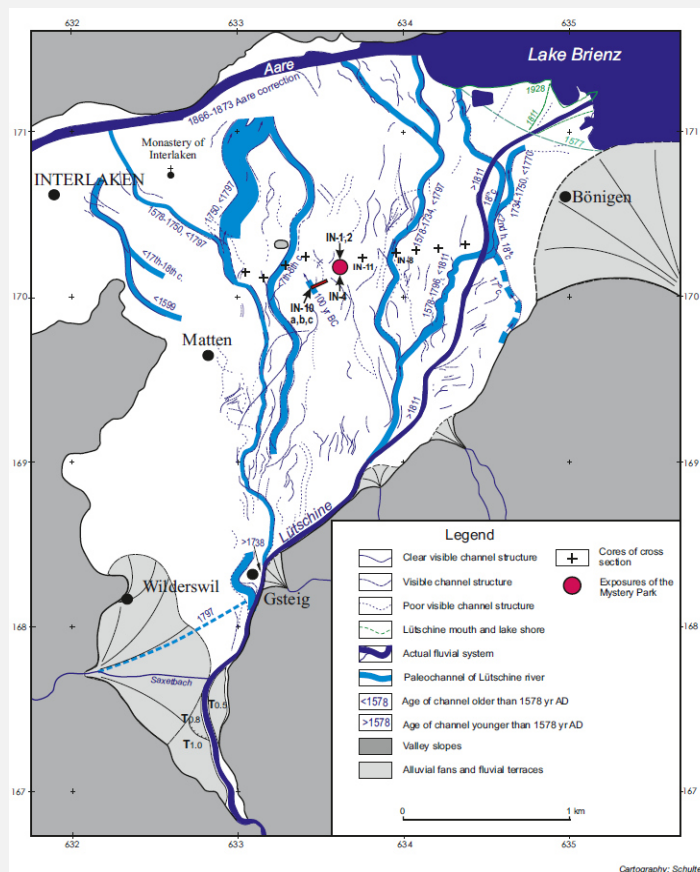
632
633
634
635
Lake Brienz
Aare
1866-1873 Aare correction
1928
1877
171
171
Monastery of Interlaken
INTERLAKEN
Bönigen
1750, <1797
1578-1750, <1797
<17th-18th c.
<1599
IN-1,2
IN-11
IN-9
IN-10 a,b,c
IN-4
170
170
Matten
1578-1734, <1797
1578-1750, <1811
>1811
1734-1750, <1770
18th c.
18th c.
169
169
Lütschine
>1811
>1738
Wilderswil
Gsteig
1797
168
168
Saxetbach
$T_{0.5}$
$T_{0.8}$
$T_{1.0}$
167
167
632
633
634
635
Legend
Clear visible channel structure
Visible channel structure
Poor visible channel structure
Lütschine mouth and lake shore
Actual fluvial system
Paleochannel of Lütschine river
<1578 Age of channel older than 1578 yr AD
>1578 Age of channel younger than 1578 yr AD
Valley slopes
Alluvial fans and fluvial terraces
Cores of cross section
Exposures of the Mystery Park
0
1 km
Cartography: Schulte